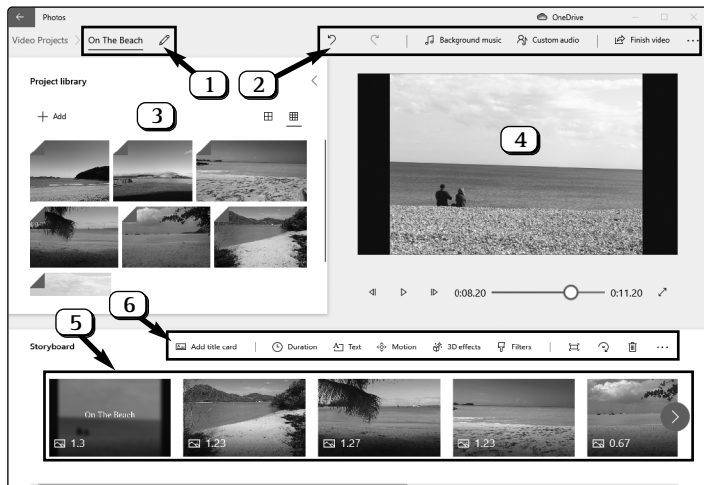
Photos

OneDrive

Video Projects > On The Beach

Background music

Custom audio

Finish video

...

1

2

Project library

+ Add

3

4

0:08.20

0:11.20

6

5

Storyboard

Add title card

Duration

Text

Motion

3D effects

Filters

...

On The Beach

1.3

1.23

1.27

1.23

0.67